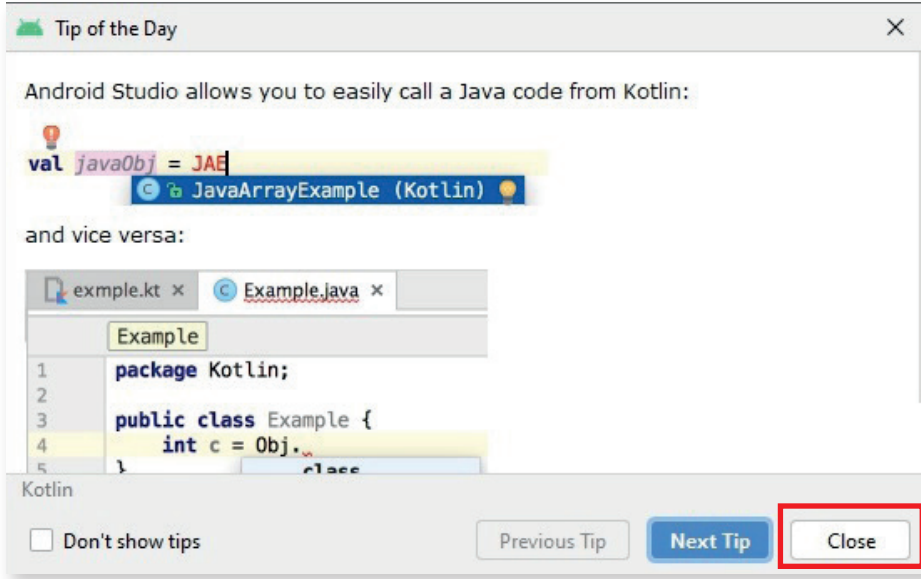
Tip of the Day

Android Studio allows you to easily call a Java code from Kotlin:

val javaObj = JAE

JavaArrayExample (Kotlin)

and vice versa:

exmple.kt × Example.java ×

Example

1 package Kotlin;
2
3 public class Example {
4 int c = Obj.
5 } class

Kotlin

Don't show tips

Previous Tip Next Tip Close